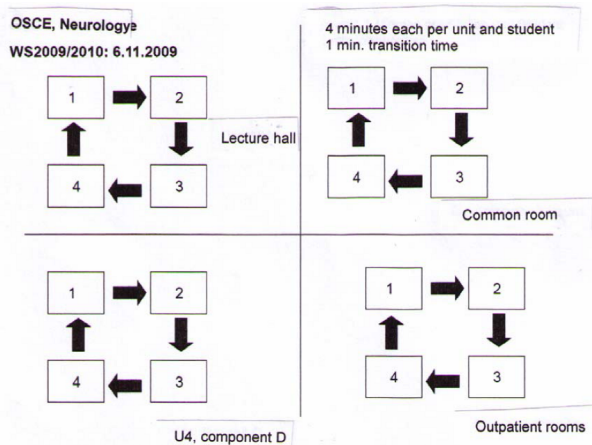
OSCE, Neurologye

WS2009/2010: 6.11.2009

1

2

Lecture hall

4

3

4 minutes each per unit and student
1 min. transition time

1

2

4

3

Common room

1

2

4

3

U4, component D

1

2

4

3

Outpatient rooms